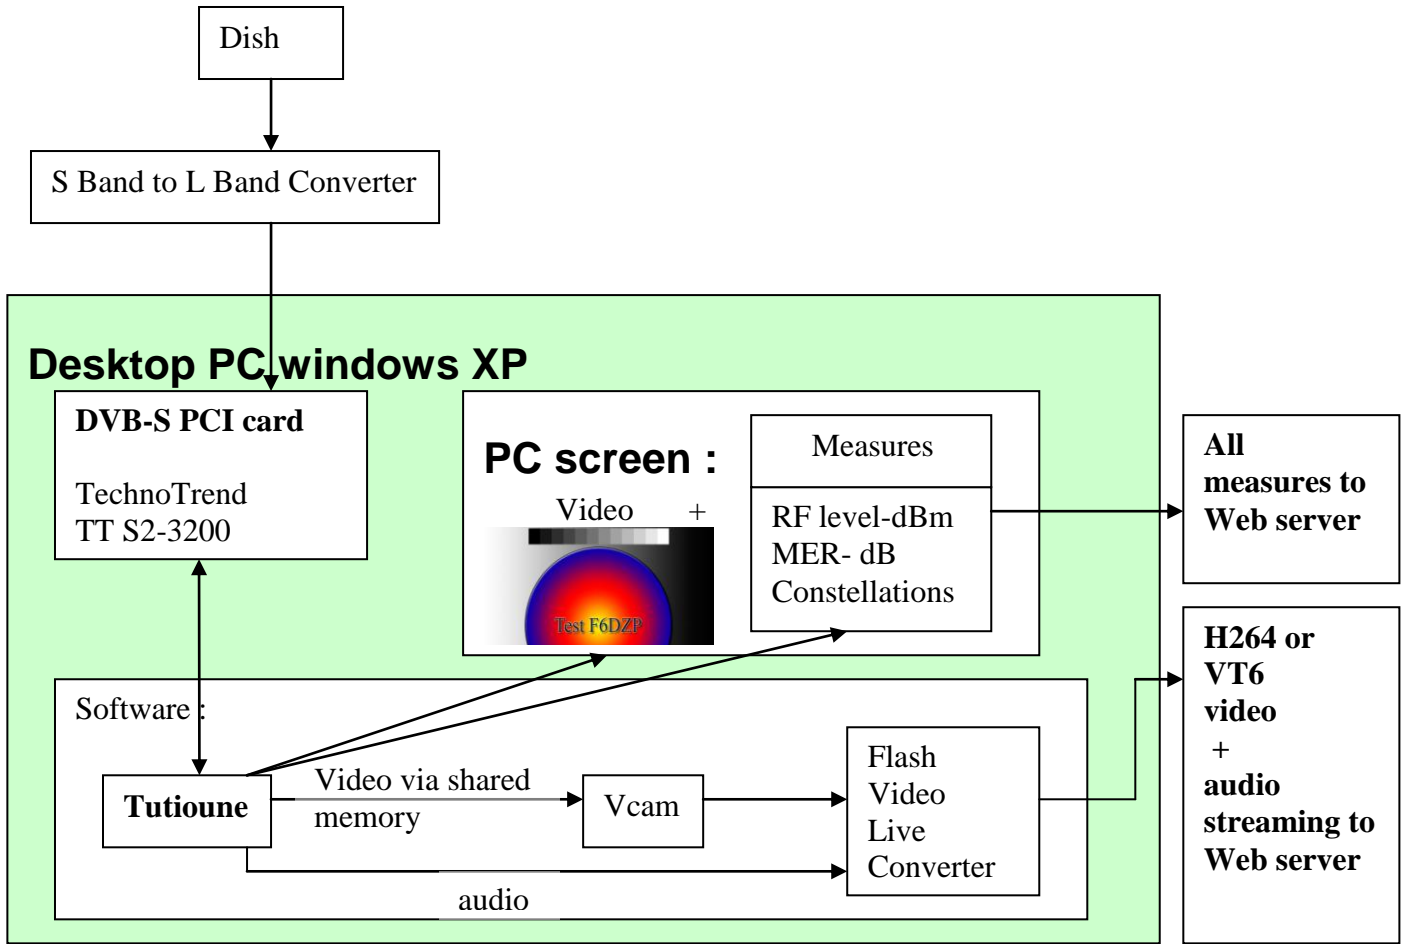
Dish

S Band to L Band Converter

Desktop PC windows XP

DVB-S PCI card

TechnoTrend
TT S2-3200

PC screen :

Video +

Test F6DZP

Measures

RF level-dBm
MER- dB
Constellations

All measures to Web server

H264 or VT6 video + audio streaming to Web server

Software :

Tutioune

Video via shared memory

Vcam

Flash Video Live Converter

audio